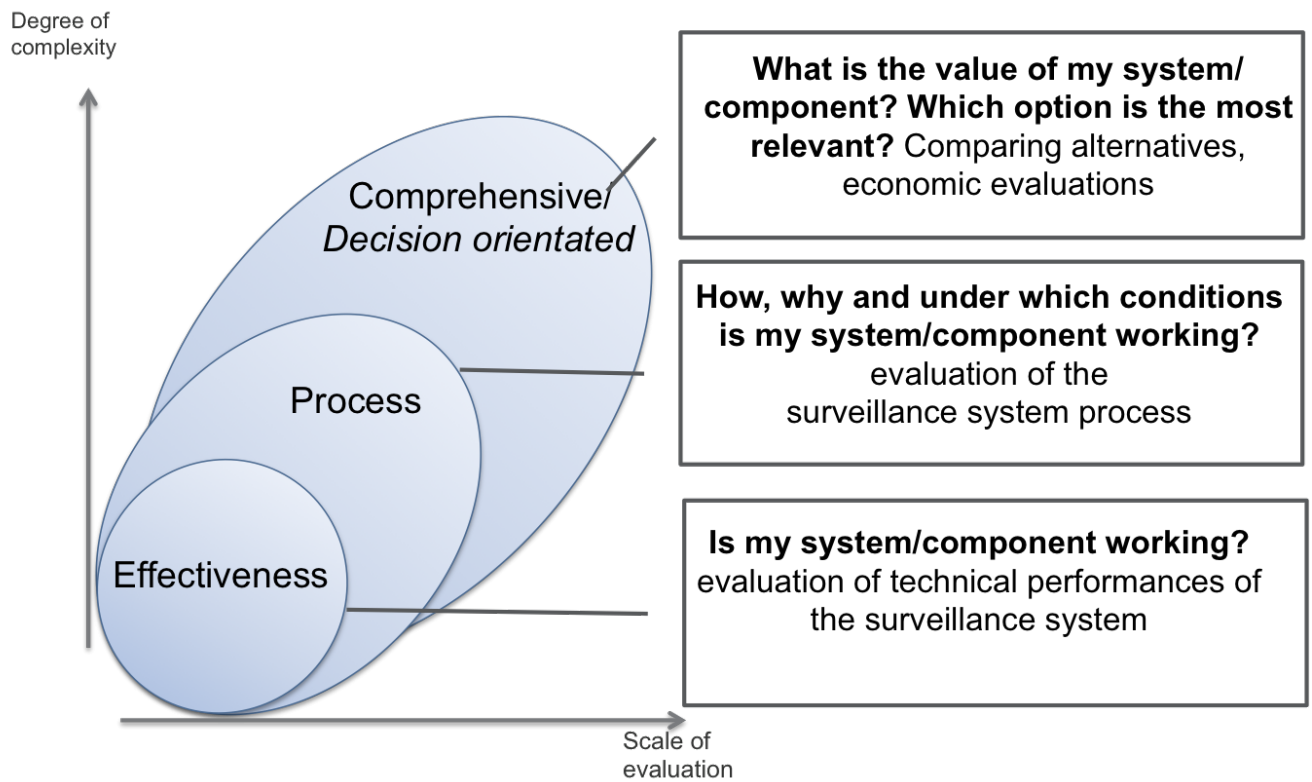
Degree of complexity

Comprehensive/
*Decision orientated*

Process

Effectiveness

Scale of evaluation

**What is the value of my system/ component? Which option is the most relevant?** Comparing alternatives, economic evaluations

**How, why and under which conditions is my system/component working?** evaluation of the surveillance system process

**Is my system/component working?** evaluation of technical performances of the surveillance system